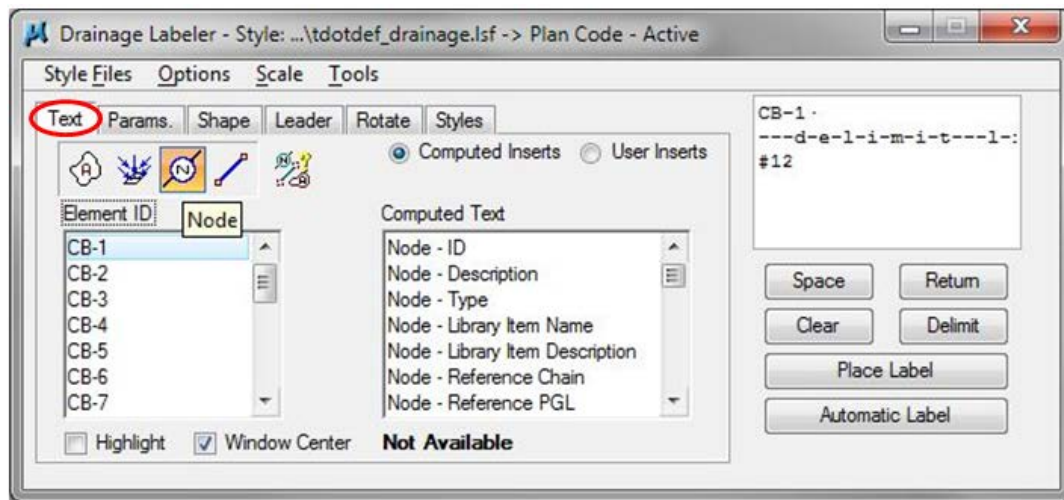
Drainage Labeler - Style: ...\tdotdef_drainage.lsf -> Plan Code - Active

Style Files Options Scale Tools

Text Params. Shape Leader Rotate Styles

Computed Inserts User Inserts

Element ID Node

CB-1
CB-2
CB-3
CB-4
CB-5
CB-6
CB-7

Computed Text

Node - ID
Node - Description
Node - Type
Node - Library Item Name
Node - Library Item Description
Node - Reference Chain
Node - Reference PGL

Highlight Window Center Not Available

CB-1 ·
---d-e-l-i-m-i-t---l-:
#12

Space Return
Clear Delimit
Place Label
Automatic Label